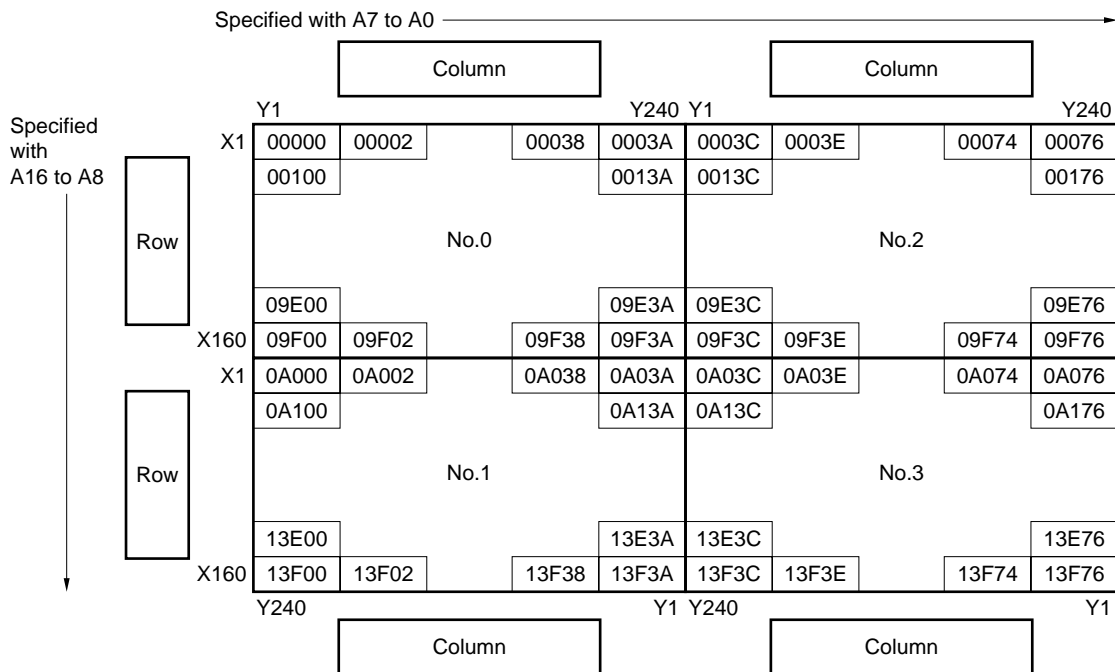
Specified with A7 to A0

Column

Column

Y1 Y240 Y1 Y240

Specified with A16 to A8

Row

X1 00000 00002 00038 0003A 0003C 0003E 00074 00076

00100 0013A 0013C 00176

No.0

No.2

09E00 09E3A 09E3C 09E76

X160 09F00 09F02 09F38 09F3A 09F3C 09F3E 09F74 09F76

X1 0A000 0A002 0A038 0A03A 0A03C 0A03E 0A074 0A076

Row

0A100 0A13A 0A13C 0A176

No.1

No.3

13E00 13E3A 13E3C 13E76

X160 13F00 13F02 13F38 13F3A 13F3C 13F3E 13F74 13F76

Y240 Y1 Y240 Y1

Column

Column